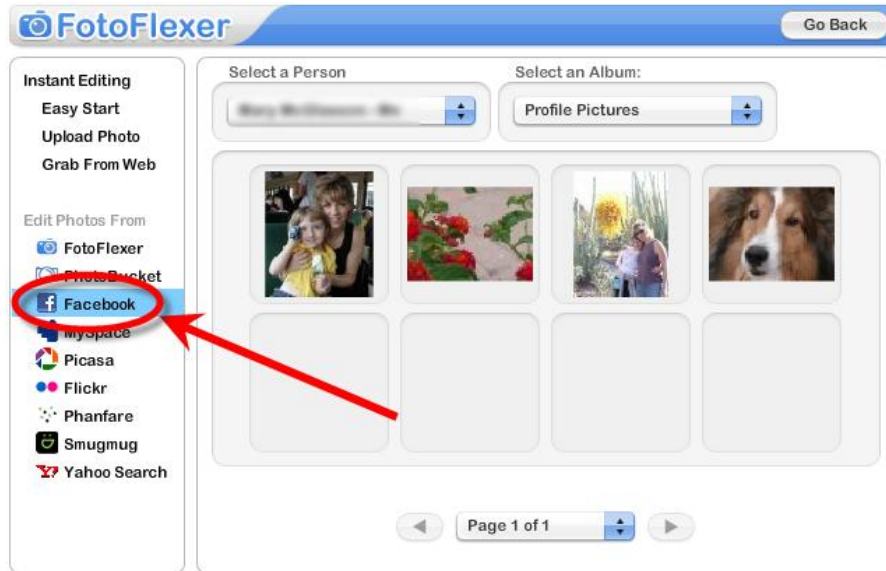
FotoFlexer

Go Back

Instant Editing
Easy Start
Upload Photo
Grab From Web

Edit Photos From
FotoFlexer
PhotoBucket
Facebook
MySpace
Picasa
Flickr
Phanfare
Smugmug
Yahoo Search

Select a Person
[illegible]

Select an Album:
Profile Pictures

Page 1 of 1